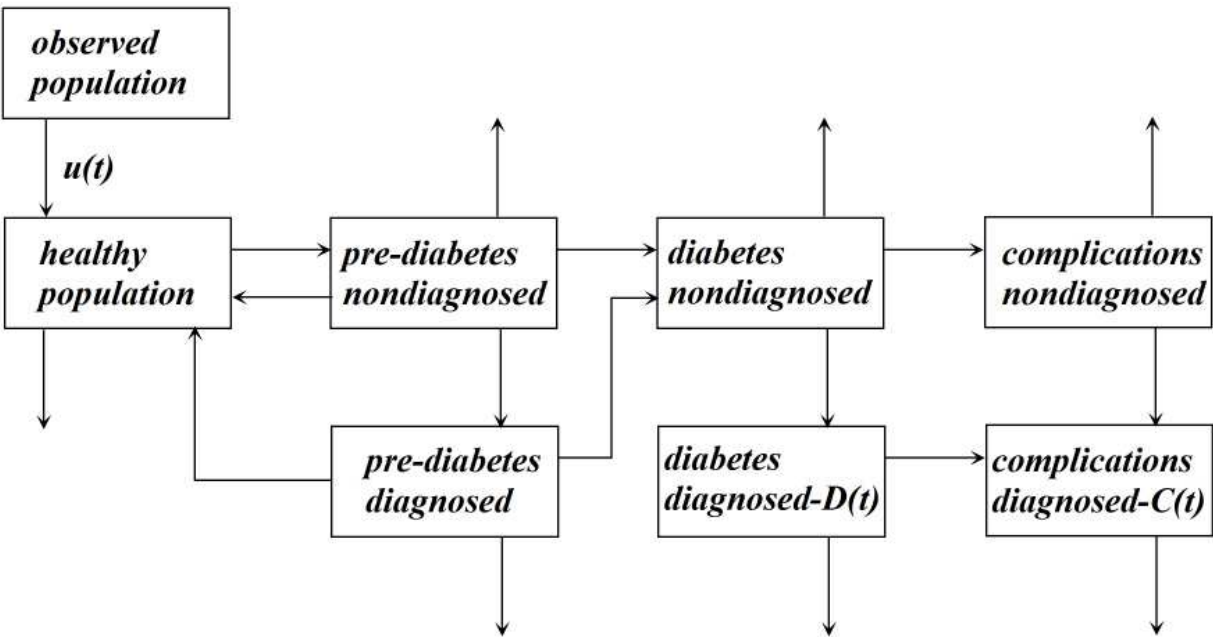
observed population

u(t)

healthy population

pre-diabetes nondiagnosed

diabetes nondiagnosed

complications nondiagnosed

pre-diabetes diagnosed

diabetes diagnosed-D(t)

complications diagnosed-C(t)